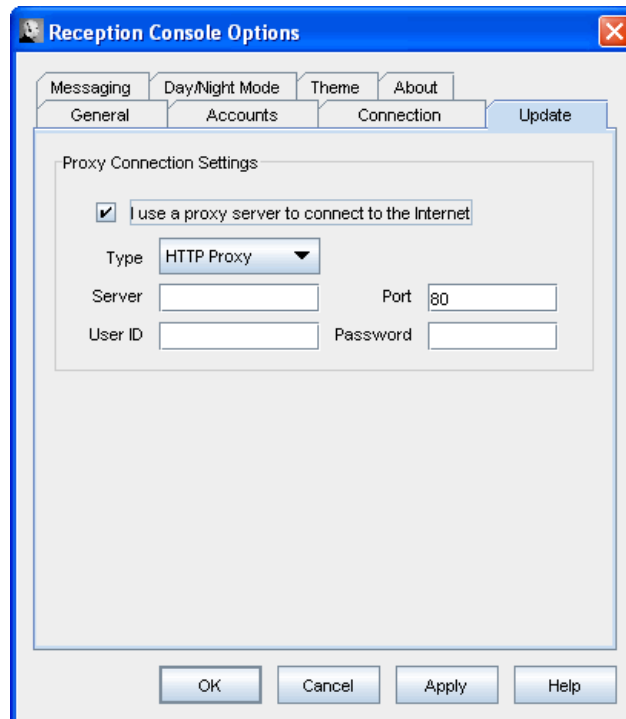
Reception Console Options

Messaging
Day/Night Mode
Theme
About
General
Accounts
Connection
Update

Proxy Connection Settings

I use a proxy server to connect to the Internet

Type
HTTP Proxy
Server
Port
80
User ID
Password

OK
Cancel
Apply
Help